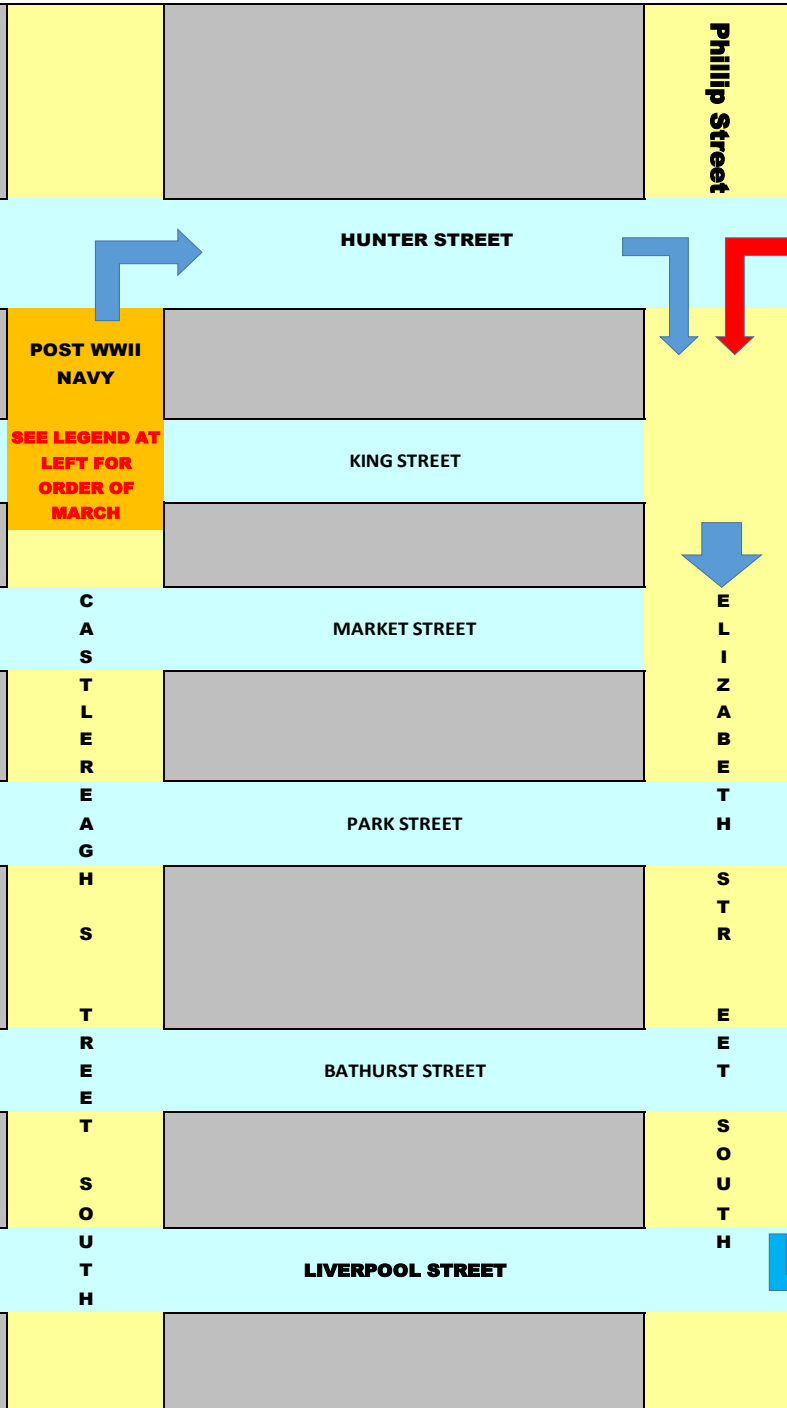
Phillip Street

HUNTER STREET

POST WWII NAVY

SEE LEGEND AT LEFT FOR ORDER OF MARCH

KING STREET

MARKET STREET

PARK STREET

BATHURST STREET

LIVERPOOL STREET

CASTLEREAGH STREET SOUTH

ELIZABETH STREET SOUTH